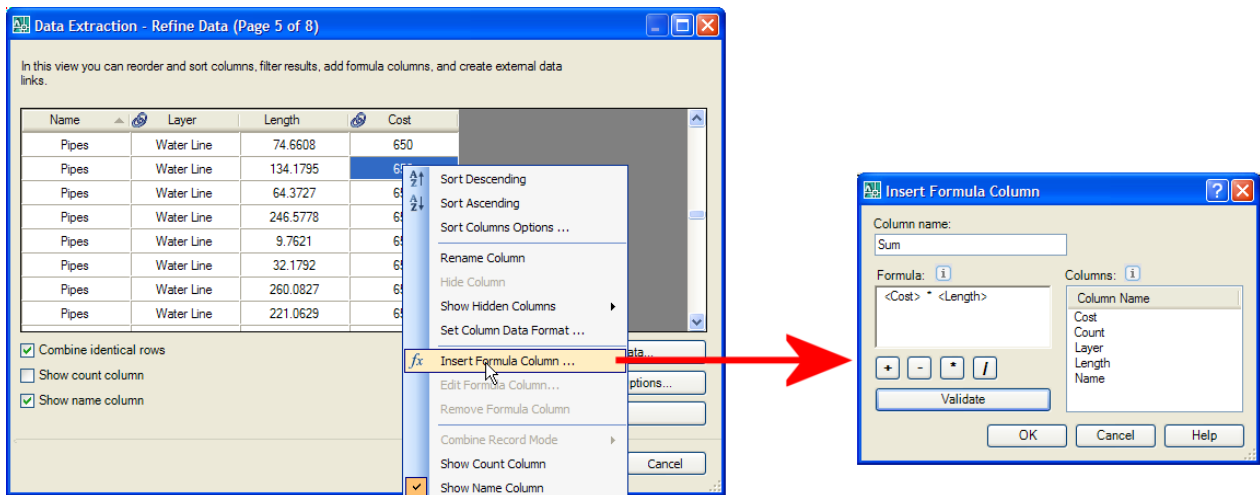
Data Extraction - Refine Data (Page 5 of 8)

In this view you can reorder and sort columns, filter results, add formula columns, and create external data links.

| Name | Layer | Length | Cost |
|---|---|---|---|
| Pipes | Water Line | 74.6608 | 650 |
| Pipes | Water Line | 134.1795 | 65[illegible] |
| Pipes | Water Line | 64.3727 | 65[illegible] |
| Pipes | Water Line | 246.5778 | 65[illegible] |
| Pipes | Water Line | 9.7621 | 65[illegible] |
| Pipes | Water Line | 32.1792 | 65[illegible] |
| Pipes | Water Line | 260.0827 | 65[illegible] |
| Pipes | Water Line | 221.0629 | 65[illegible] |

Combine identical rows
Show count column
Show name column

Sort Descending
Sort Ascending
Sort Columns Options ...
Rename Column
Hide Column
Show Hidden Columns
Set Column Data Format ...
Insert Formula Column ...
Edit Formula Column...
Remove Formula Column
Combine Record Mode
Show Count Column
Show Name Column

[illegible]ata...
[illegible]ptions...
Cancel

Insert Formula Column
Column name:
Sum
Formula:
<Cost> * <Length>
Columns:
Column Name
Cost
Count
Layer
Length
Name
+ - * /
Validate
OK Cancel Help